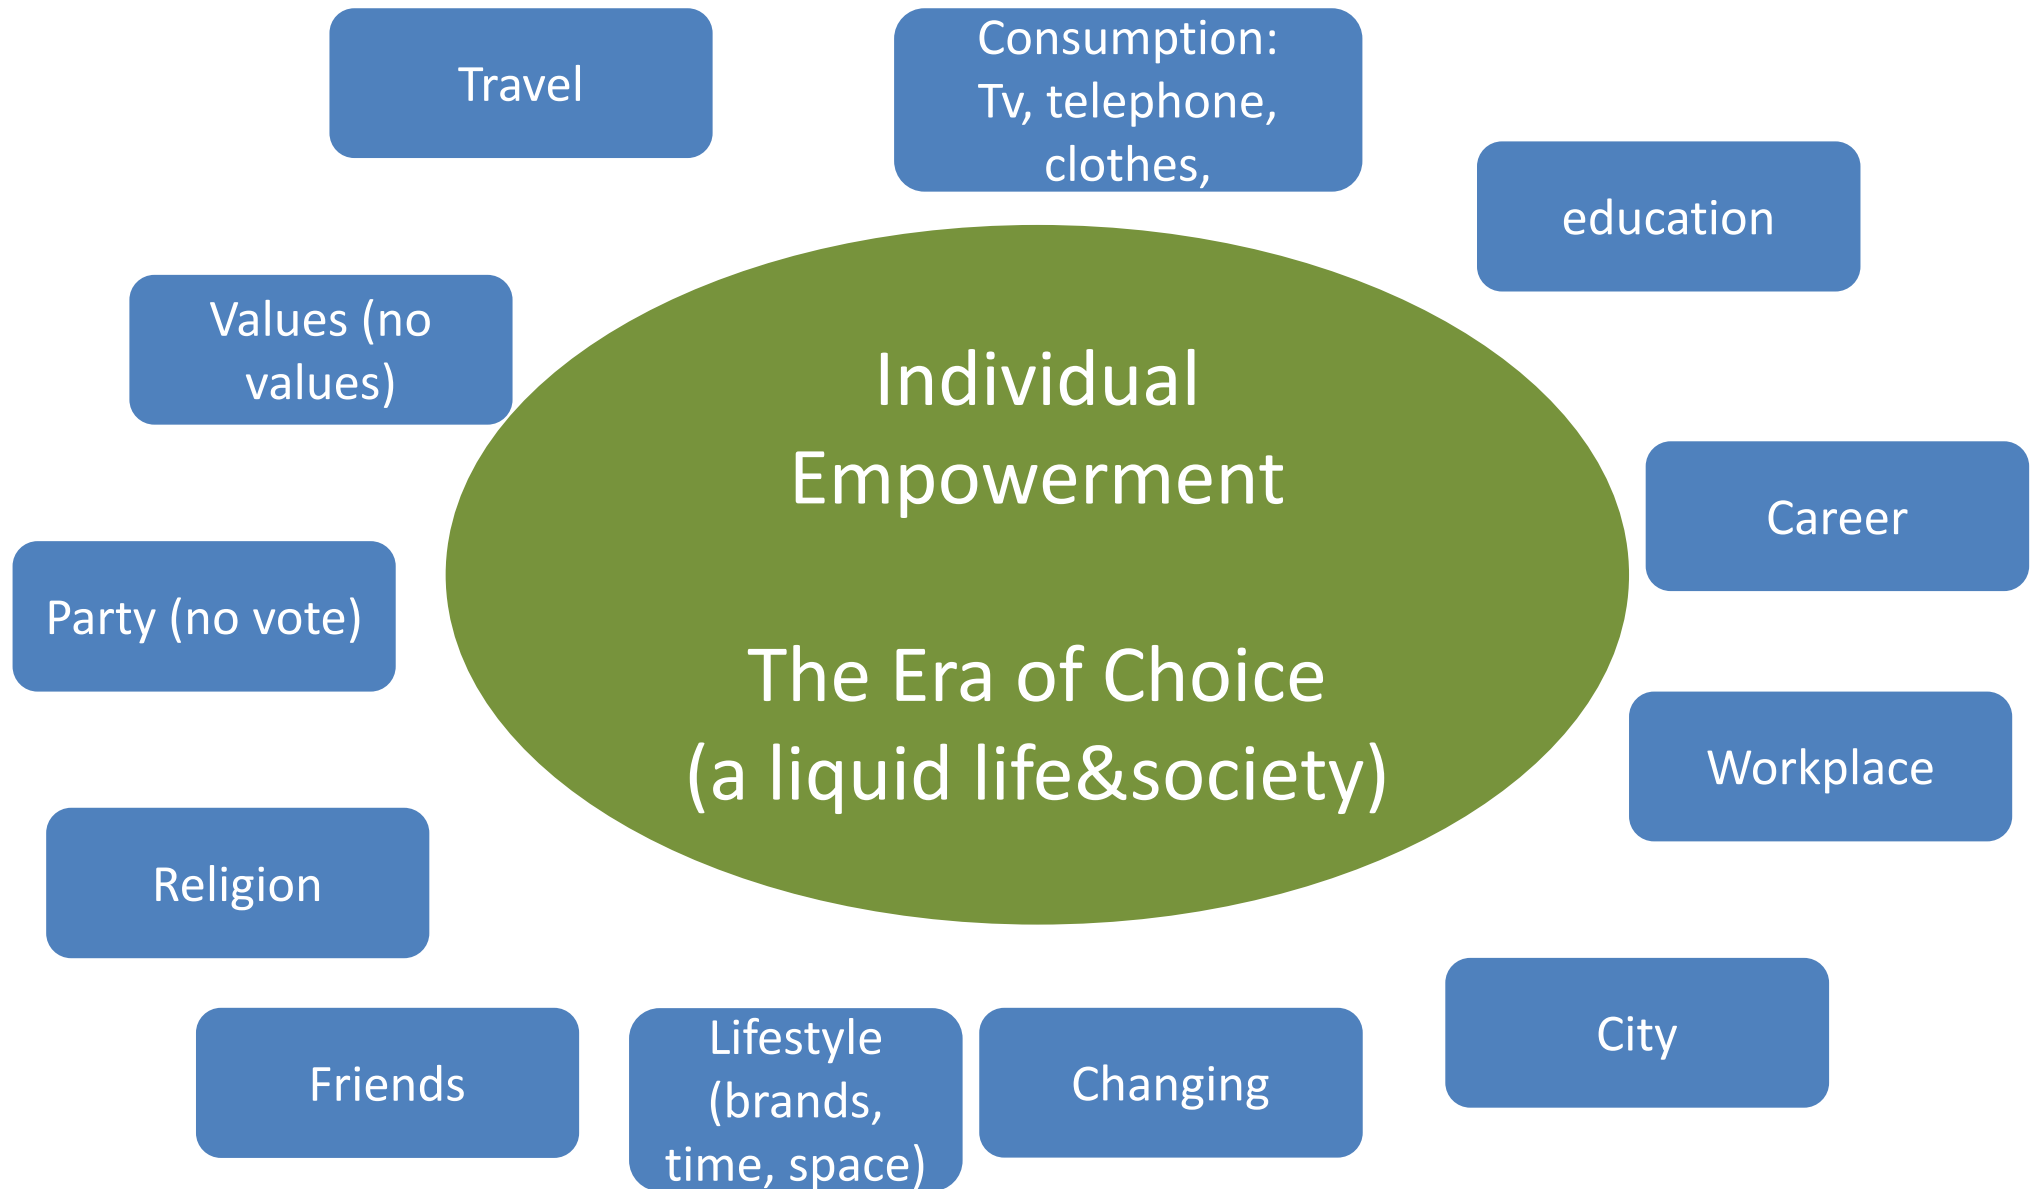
Travel

Consumption: Tv, telephone, clothes,

education

Values (no values)

Individual Empowerment

The Era of Choice (a liquid life&society)

Career

Party (no vote)

Workplace

Religion

City

Friends

Lifestyle (brands, time, space)

Changing